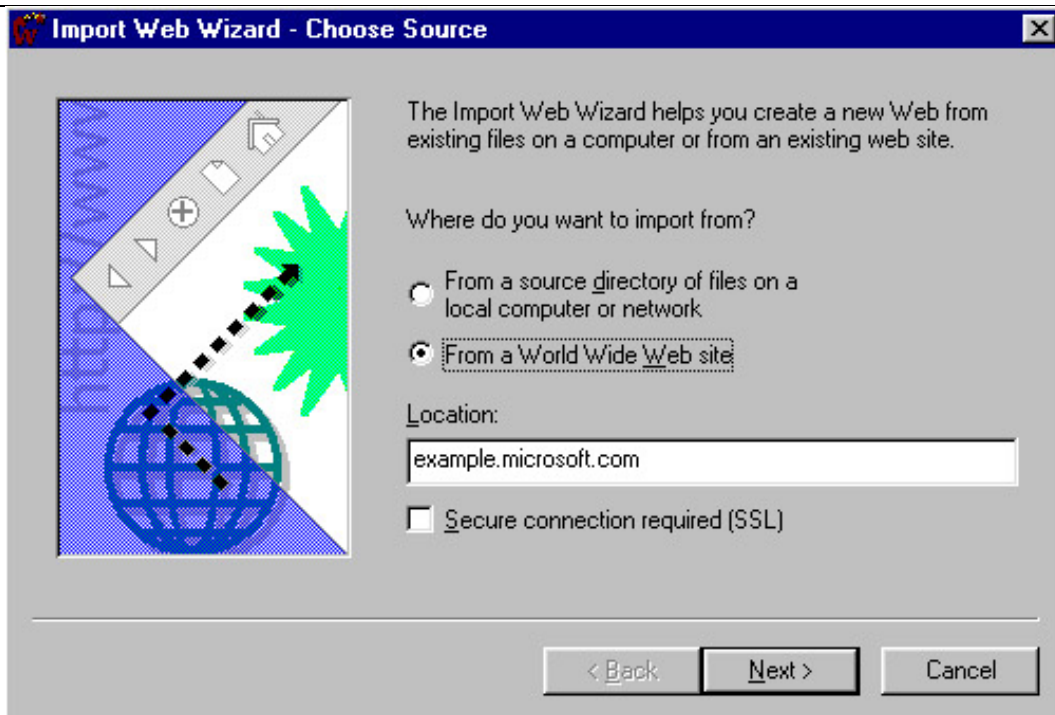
Import Web Wizard - Choose Source

http://www

The Import Web Wizard helps you create a new Web from existing files on a computer or from an existing web site.

Where do you want to import from?

From a source directory of files on a local computer or network

From a World Wide Web site

Location:

example.microsoft.com

Secure connection required (SSL)

< Back

Next >

Cancel